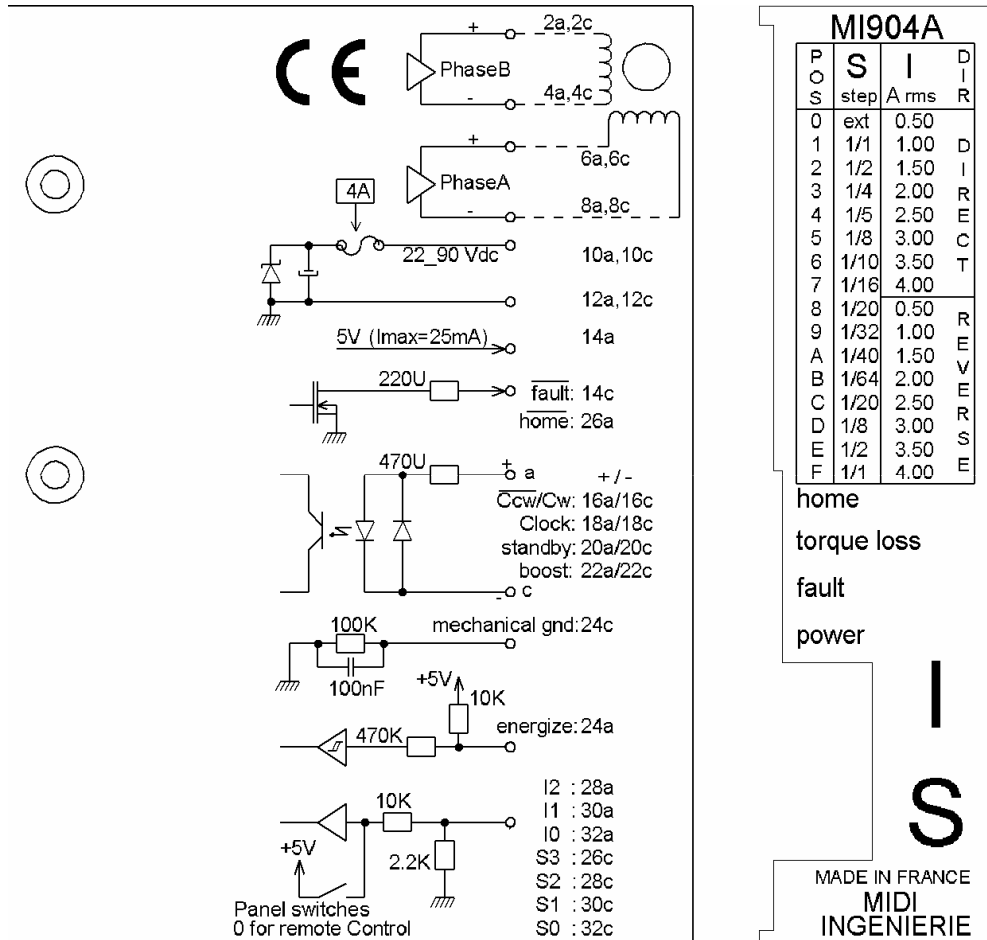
CE

PhaseB + - 2a,2c 4a,4c

PhaseA + - 6a,6c 8a,8c

4A

22_90 Vdc 10a,10c

12a,12c

5V (Imax=25mA) 14a

220U $\overline{\text{fault}}$: 14c

$\overline{\text{home}}$: 26a

470U + a + / -

$\overline{\text{Ccw}}$/Cw: 16a/16c

Clock: 18a/18c

standby: 20a/20c

boost: 22a/22c

- c

100K mechanical gnd: 24c

100nF

+5V 10K

470K energize: 24a

10K

+5V

2.2K

I2 : 28a

I1 : 30a

I0 : 32a

S3 : 26c

S2 : 28c

S1 : 30c

S0 : 32c

Panel switches
0 for remote Control

MI904A

| POS | S step | I A rms | DIR |
|---|---|---|---|
| 0 | ext | 0.50 | DIRECT |
| 1 | 1/1 | 1.00 | |
| 2 | 1/2 | 1.50 | |
| 3 | 1/4 | 2.00 | |
| 4 | 1/5 | 2.50 | |
| 5 | 1/8 | 3.00 | |
| 6 | 1/10 | 3.50 | |
| 7 | 1/16 | 4.00 | |
| 8 | 1/20 | 0.50 | REVERSE |
| 9 | 1/32 | 1.00 | |
| A | 1/40 | 1.50 | |
| B | 1/64 | 2.00 | |
| C | 1/20 | 2.50 | |
| D | 1/8 | 3.00 | |
| E | 1/2 | 3.50 | |
| F | 1/1 | 4.00 | |

home

torque loss

fault

power

I

S

MADE IN FRANCE
MIDI
INGENIERIE